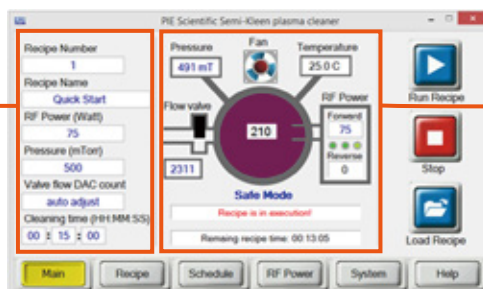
PIE Scientific Semi-Kleen plasma cleaner

Recipe Number
1
Recipe Name
Quick Start
RF Power (Watt)
75
Pressure (mTorr)
500
Valve flow DAC count
auto adjust
Cleaning time (HH:MM:SS)
00 : 15 : 00

Pressure
491 mT
Fan
Temperature
25.0 C
Flow valve
210
RF Power
Forward
75
Reverse
0
2311
Safe Mode
Recipe is in execution!
Remaing recipe time: 00:13:05

Run Recipe
Stop
Load Recipe

Main
Recipe
Schedule
RF Power
System
Help